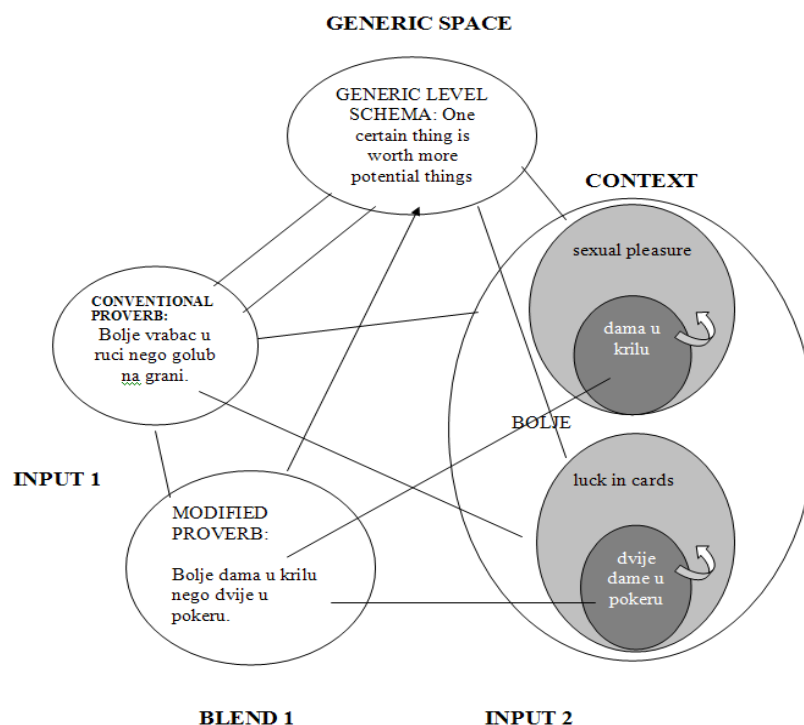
GENERIC SPACE

GENERIC LEVEL SCHEMA: One certain thing is worth more potential things

CONTEXT

sexual pleasure

dama u krilu

CONVENTIONAL PROVERB:
Bolje vrabac u ruci nego golub na grani.

BOLJE

INPUT 1

luck in cards

MODIFIED PROVERB:

Bolje dama u krilu nego dvije u pokeru.

dvije dame u pokeru

BLEND 1

INPUT 2